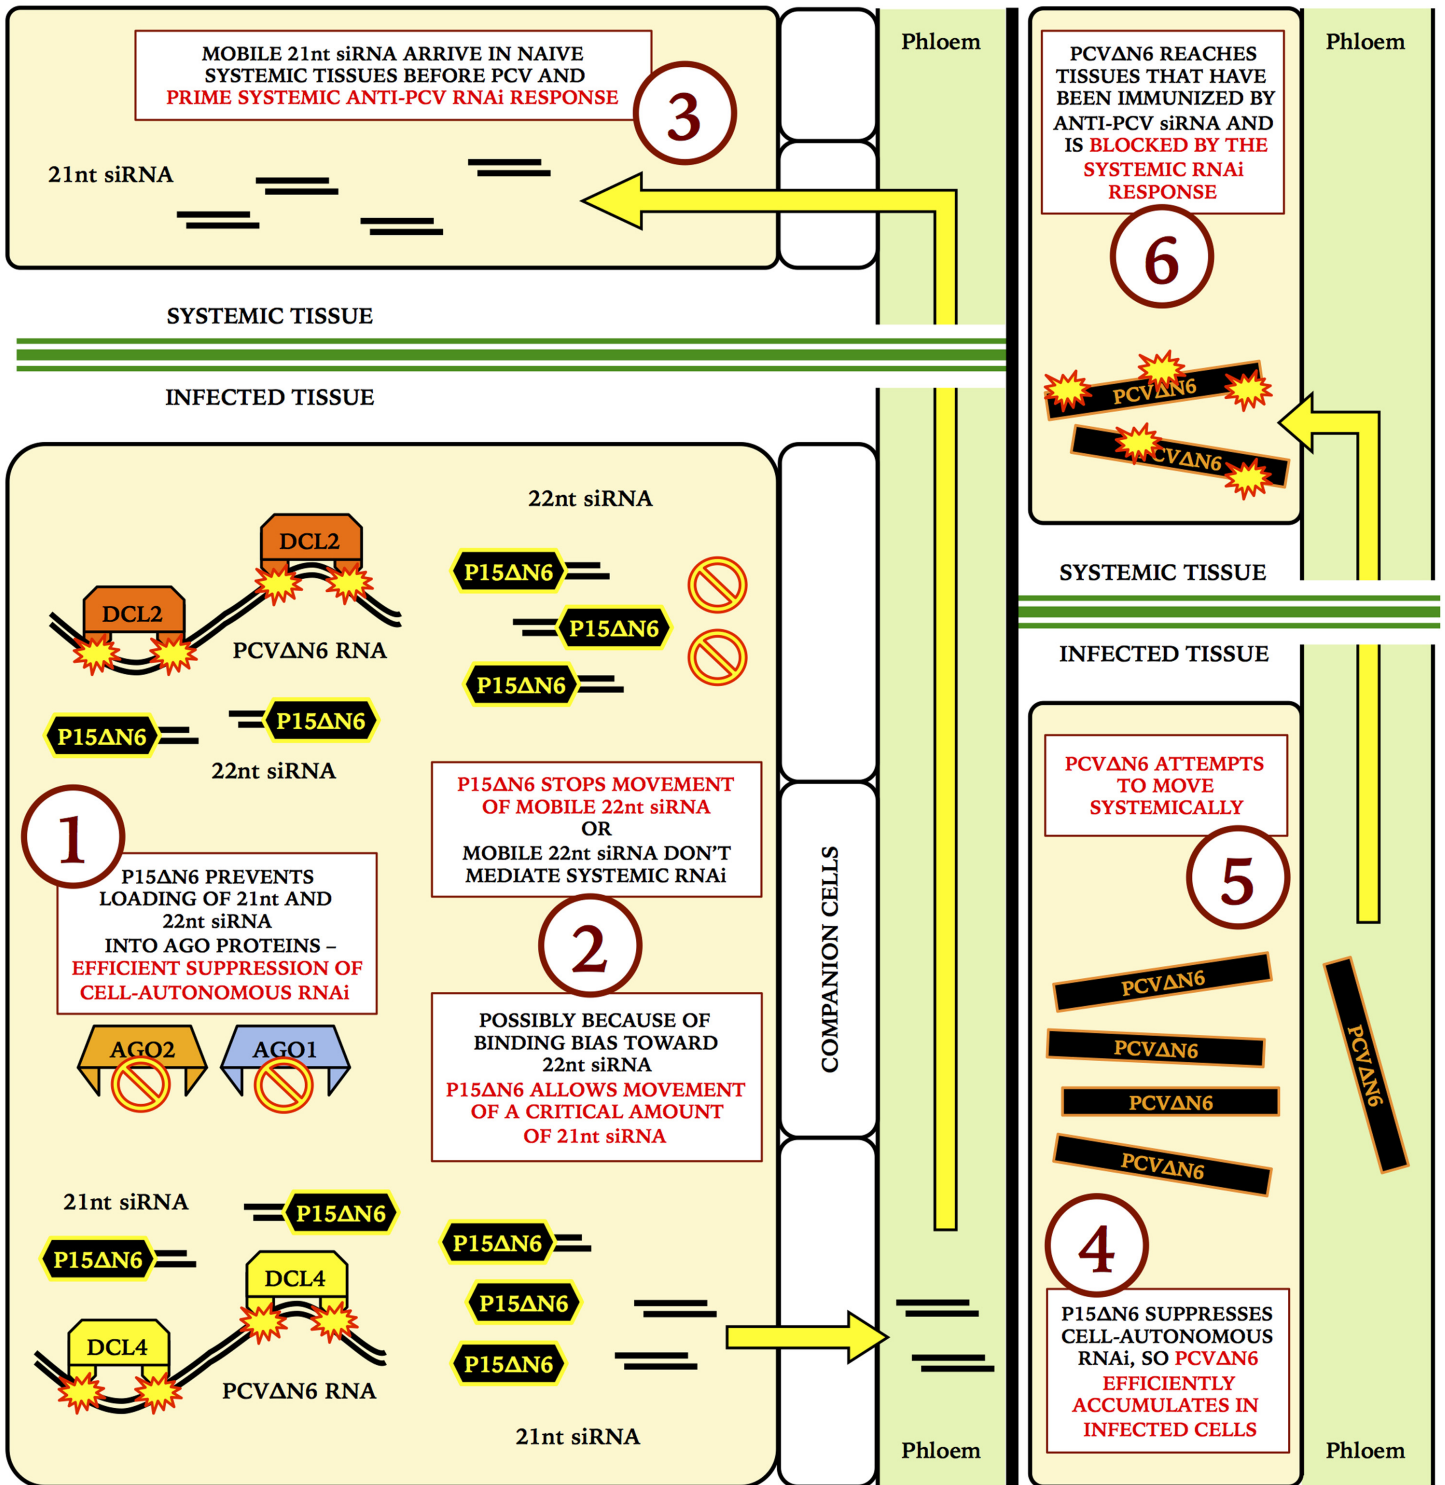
MOBILE 21nt siRNA ARRIVE IN NAIVE SYSTEMIC TISSUES BEFORE PCV AND PRIME SYSTEMIC ANTI-PCV RNAi RESPONSE

3

21nt siRNA

Phloem

SYSTEMIC TISSUE

INFECTED TISSUE

22nt siRNA

DCL2

DCL2

PCVΔN6 RNA

P15ΔN6

P15ΔN6

P15ΔN6

P15ΔN6

P15ΔN6

22nt siRNA

P15ΔN6 STOPS MOVEMENT OF MOBILE 22nt siRNA OR MOBILE 22nt siRNA DON'T MEDIATE SYSTEMIC RNAi

1

P15ΔN6 PREVENTS LOADING OF 21nt AND 22nt siRNA INTO AGO PROTEINS – EFFICIENT SUPPRESSION OF CELL-AUTONOMOUS RNAi

2

AGO2

AGO1

POSSIBLY BECAUSE OF BINDING BIAS TOWARD 22nt siRNA P15ΔN6 ALLOWS MOVEMENT OF A CRITICAL AMOUNT OF 21nt siRNA

COMPANION CELLS

21nt siRNA

P15ΔN6

P15ΔN6

P15ΔN6

P15ΔN6

P15ΔN6

DCL4

DCL4

PCVΔN6 RNA

21nt siRNA

Phloem

Phloem

PCVΔN6 REACHES TISSUES THAT HAVE BEEN IMMUNIZED BY ANTI-PCV siRNA AND IS BLOCKED BY THE SYSTEMIC RNAi RESPONSE

6

PCVΔN6

PCVΔN6

SYSTEMIC TISSUE

INFECTED TISSUE

PCVΔN6 ATTEMPTS TO MOVE SYSTEMICALLY

5

PCVΔN6

PCVΔN6

PCVΔN6

PCVΔN6

PCVΔN6

4

P15ΔN6 SUPPRESSES CELL-AUTONOMOUS RNAi, SO PCVΔN6 EFFICIENTLY ACCUMULATES IN INFECTED CELLS

Phloem